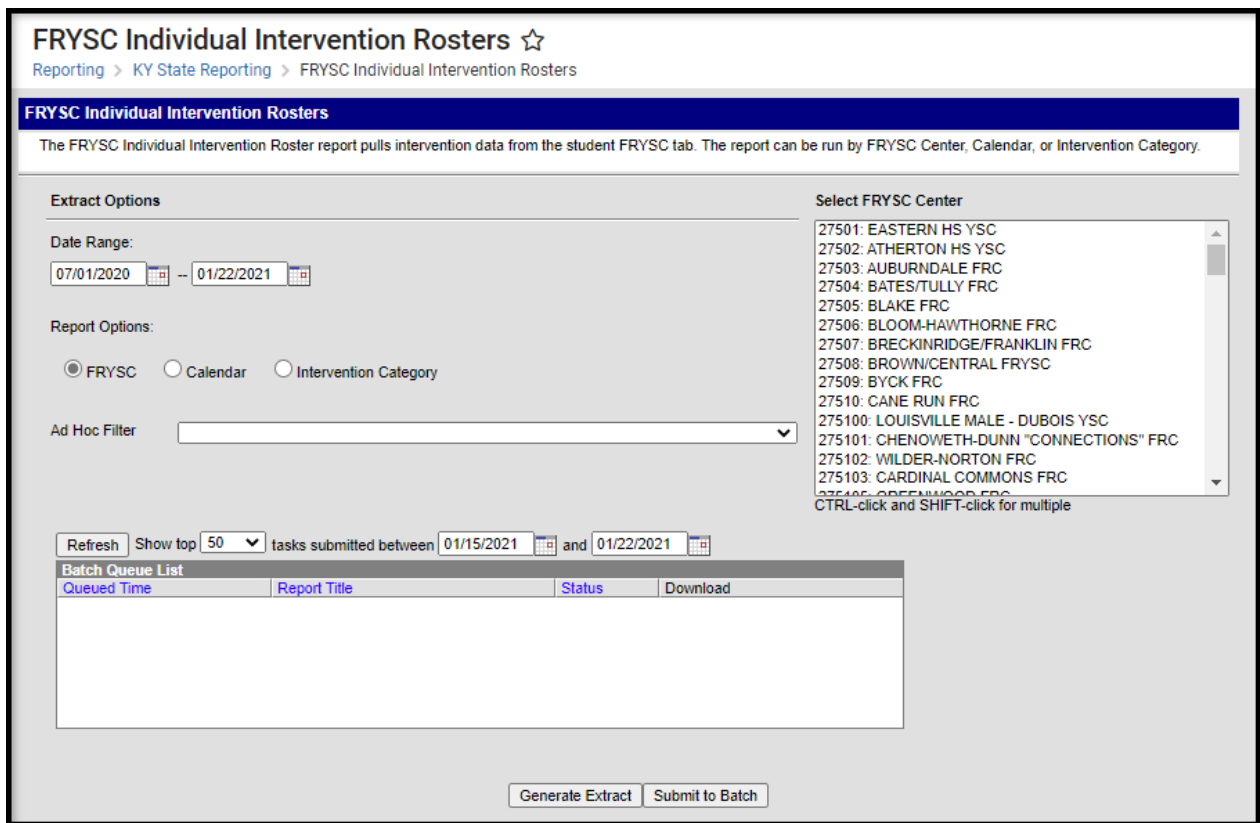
FRYSC Individual Intervention Rosters ☆

Reporting > KY State Reporting > FRYSC Individual Intervention Rosters

FRYSC Individual Intervention Rosters

The FRYSC Individual Intervention Roster report pulls intervention data from the student FRYSC tab. The report can be run by FRYSC Center, Calendar, or Intervention Category.

Extract Options

Date Range:

07/01/2020 -- 01/22/2021

Report Options:

FRYSC   Calendar   Intervention Category

Ad Hoc Filter

Select FRYSC Center

27501: EASTERN HS YSC
27502: ATHERTON HS YSC
27503: AUBURNDALE FRC
27504: BATES/TULLY FRC
27505: BLAKE FRC
27506: BLOOM-HAWTHORNE FRC
27507: BRECKINRIDGE/FRANKLIN FRC
27508: BROWN/CENTRAL FRYSC
27509: BYCK FRC
27510: CANE RUN FRC
275100: LOUISVILLE MALE - DUBOIS YSC
275101: CHENOWETH-DUNN "CONNECTIONS" FRC
275102: WILDER-NORTON FRC
275103: CARDINAL COMMONS FRC
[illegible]

CTRL-click and SHIFT-click for multiple

Refresh  Show top 50 tasks submitted between 01/15/2021 and 01/22/2021

Batch Queue List

| Queued Time | Report Title | Status | Download |
|---|---|---|---|

Generate Extract  Submit to Batch